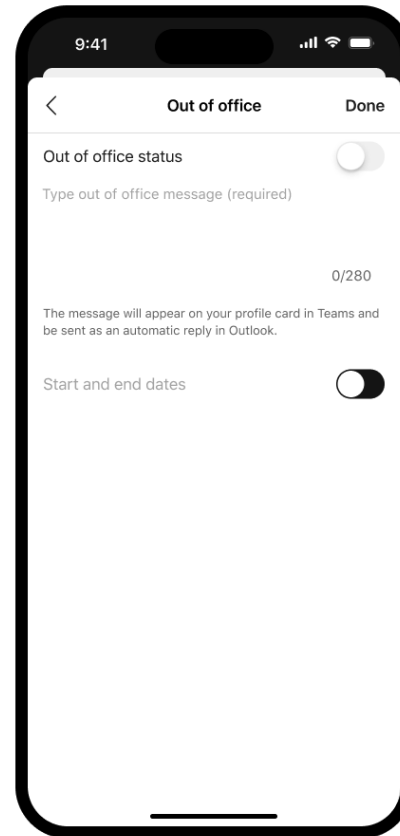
9:41

Out of office

Done

Out of office status

Type out of office message (required)

0/280

The message will appear on your profile card in Teams and be sent as an automatic reply in Outlook.

Start and end dates